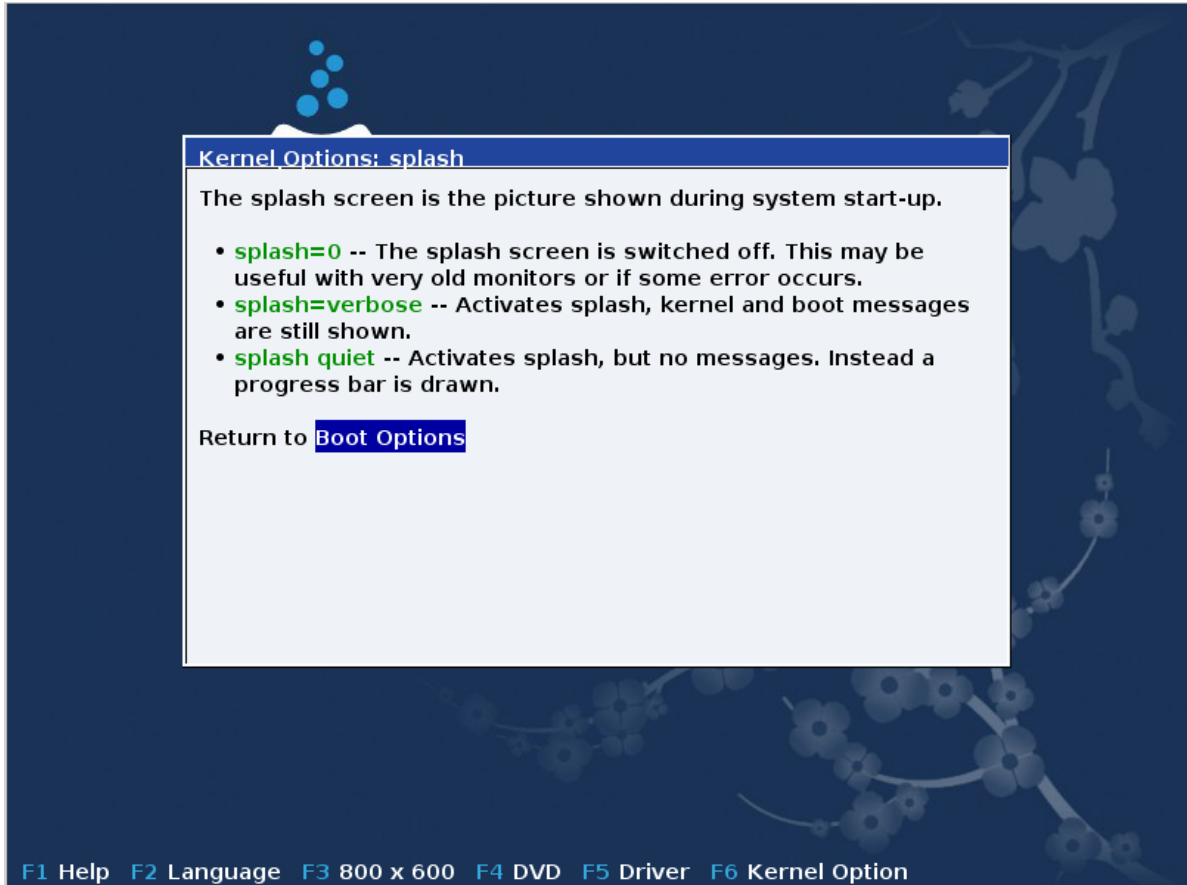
Kernel Options: splash

The splash screen is the picture shown during system start-up.

• splash=0 -- The splash screen is switched off. This may be useful with very old monitors or if some error occurs.
• splash=verbose -- Activates splash, kernel and boot messages are still shown.
• splash quiet -- Activates splash, but no messages. Instead a progress bar is drawn.

Return to Boot Options

F1 Help F2 Language F3 800 x 600 F4 DVD F5 Driver F6 Kernel Option